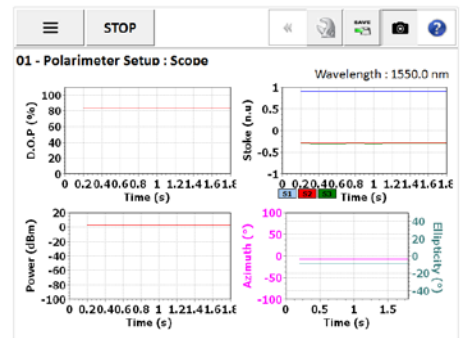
STOP

SAVE

01 - Polarimeter Setup : Scope

Wavelength : 1550.0 nm

D.O.P (%)
100
80
60
40
20
0
0 0.20.40.60.8 1 1.21.41.61.8
Time (s)

Stoke (n.u)
1
0.5
0
-0.5
-1
0 0.20.40.60.8 1 1.21.41.61.8
S1 S2 S3
Time (s)

Power (dBm)
20
0
-20
-40
-60
-80
-100
0 0.20.40.60.8 1 1.21.41.61.8
Time (s)

Azimuth (°)
100
50
0
-50
-100
0 0.5 1 1.5
Time (s)

Ellipticity (°)
40
20
0
-20
-40